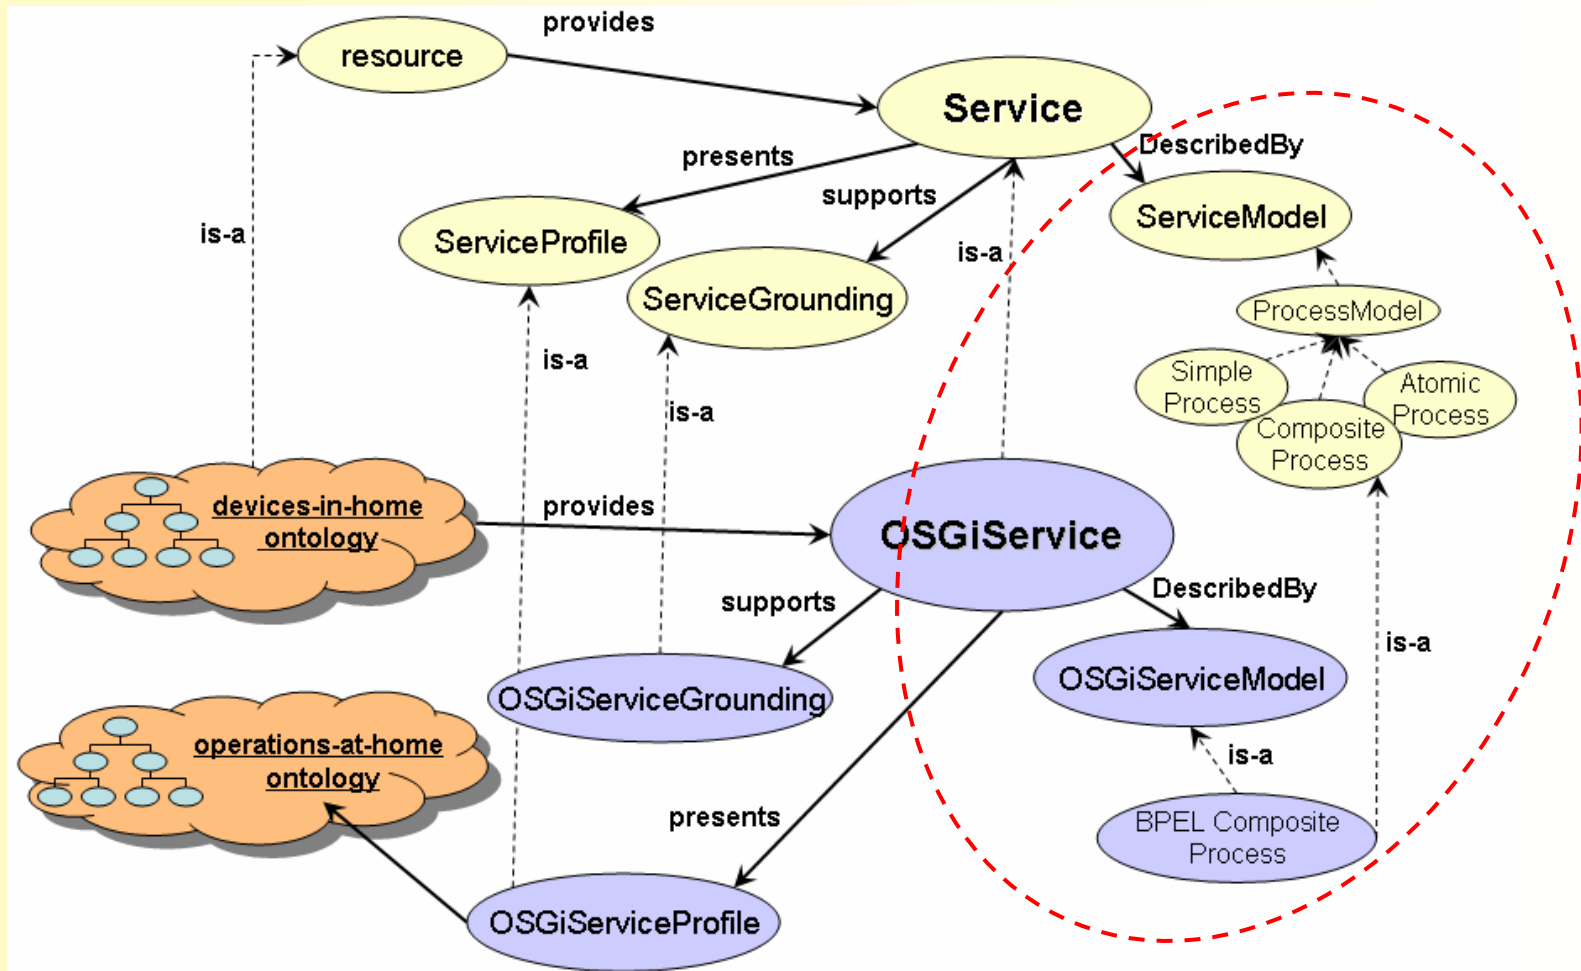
resource

provides

Service

presents

supports

DescribedBy

ServiceModel

ServiceProfile

ServiceGrounding

is-a

is-a

ProcessModel

Simple Process

Atomic Process

Composite Process

is-a

is-a

devices-in-home ontology

provides

OSGiService

DescribedBy

supports

is-a

OSGiServiceGrounding

OSGiServiceModel

operations-at-home ontology

is-a

presents

BPEL Composite Process

OSGiServiceProfile